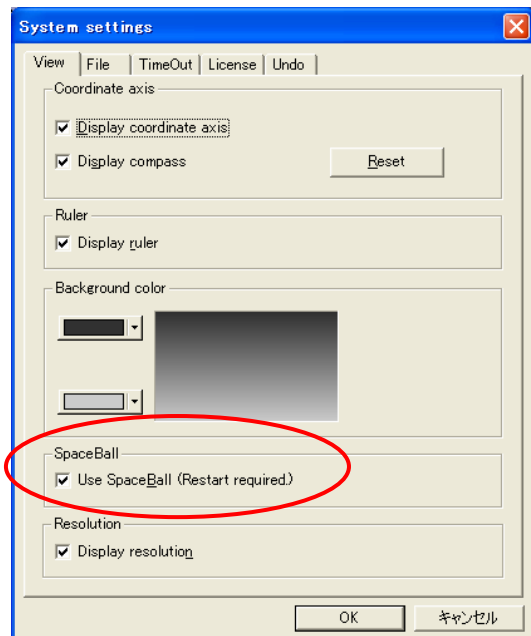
System settings

View | File | TimeOut | License | Undo

Coordinate axis
☑ Display coordinate axis
☑ Display compass
Reset

Ruler
☑ Display ruler

Background color

SpaceBall
☑ Use SpaceBall (Restart required.)

Resolution
☑ Display resolution

OK
キャンセル